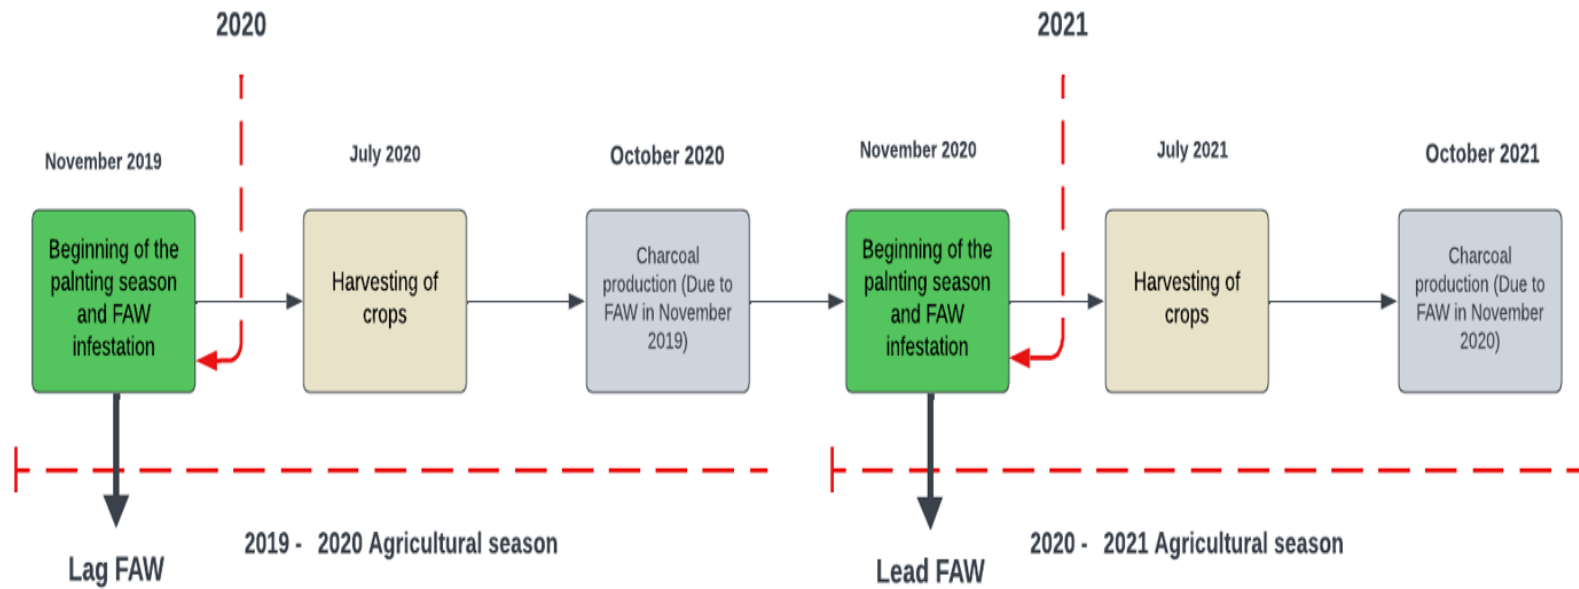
2020

2021

November 2019

Beginning of the palnting season and FAW infestation

July 2020

Harvesting of crops

October 2020

Charcoal production (Due to FAW in November 2019)

November 2020

Beginning of the palnting season and FAW infestation

July 2021

Harvesting of crops

October 2021

Charcoal production (Due to FAW in November 2020)

Lag FAW

2019 - 2020 Agricultural season

Lead FAW

2020 - 2021 Agricultural season